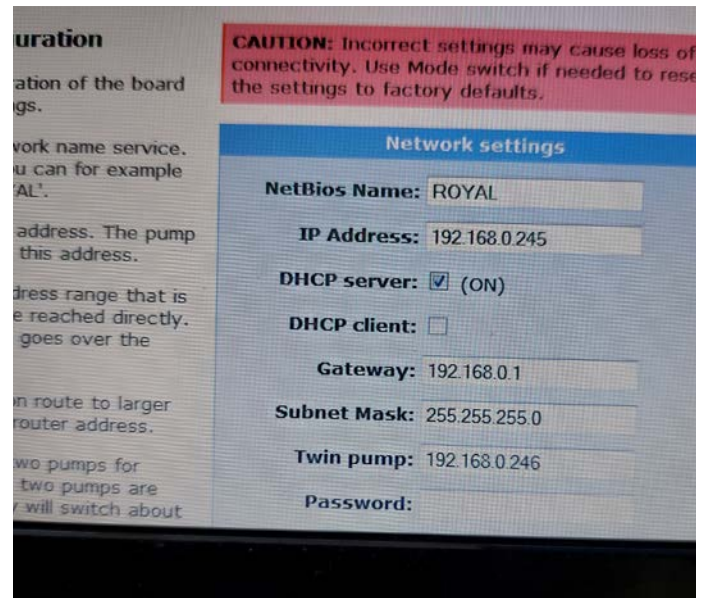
uration

ation of the board gs.

vork name service. u can for example AL'.

address. The pump this address.

dress range that is e reached directly. goes over the

n route to larger router address.

wo pumps for two pumps are will switch about

CAUTION: Incorrect settings may cause loss of connectivity. Use Mode switch if needed to rese the settings to factory defaults.

Network settings

NetBios Name: ROYAL

IP Address: 192.168.0.245

DHCP server: ☑ (ON)

DHCP client: ☐

Gateway: 192.168.0.1

Subnet Mask: 255.255.255.0

Twin pump: 192.168.0.246

Password: